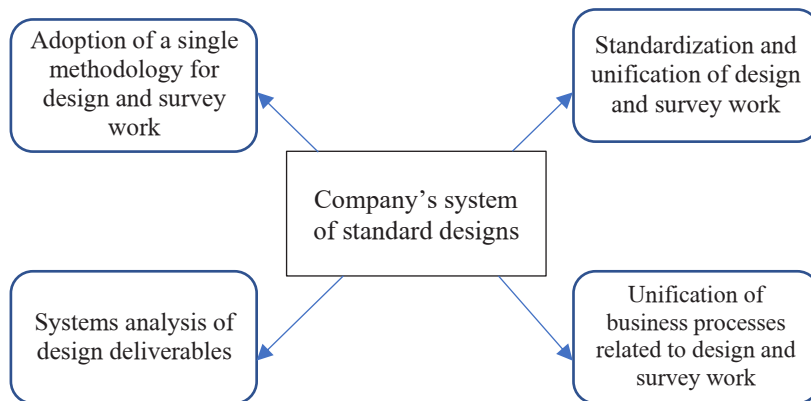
Adoption of a single methodology for design and survey work

Standardization and unification of design and survey work

Company’s system of standard designs

Systems analysis of design deliverables

Unification of business processes related to design and survey work